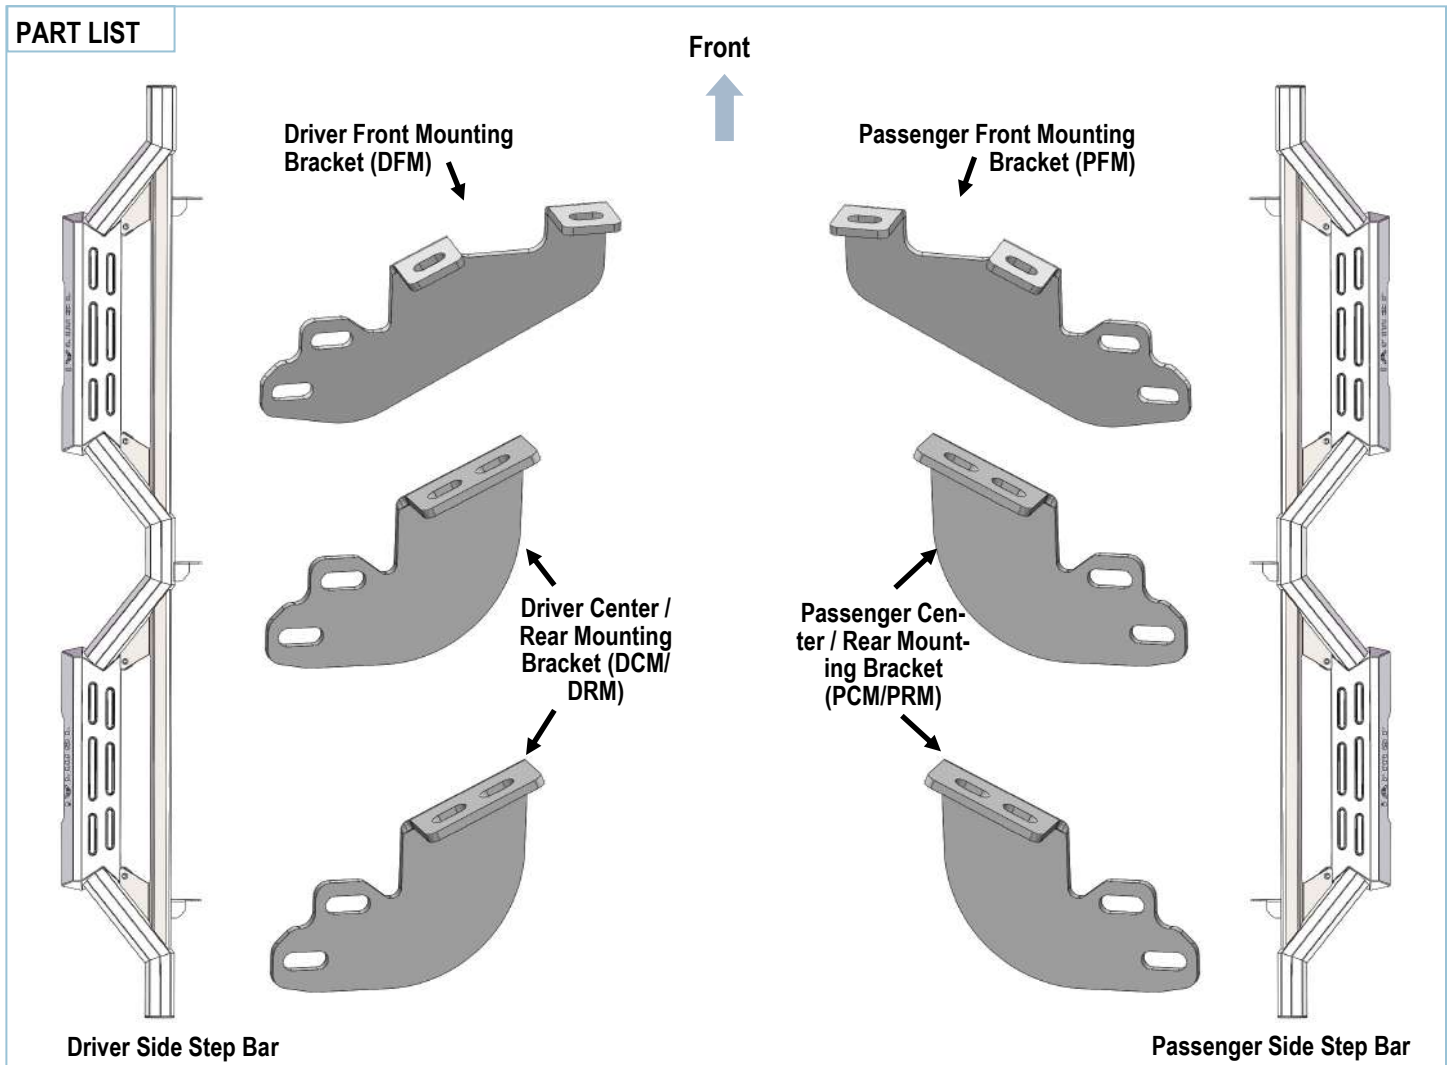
PART LIST

Front

Driver Front Mounting Bracket (DFM)

Passenger Front Mounting Bracket (PFM)

Driver Center / Rear Mounting Bracket (DCM/ DRM)

Passenger Center / Rear Mounting Bracket (PCM/PRM)

Driver Side Step Bar

Passenger Side Step Bar